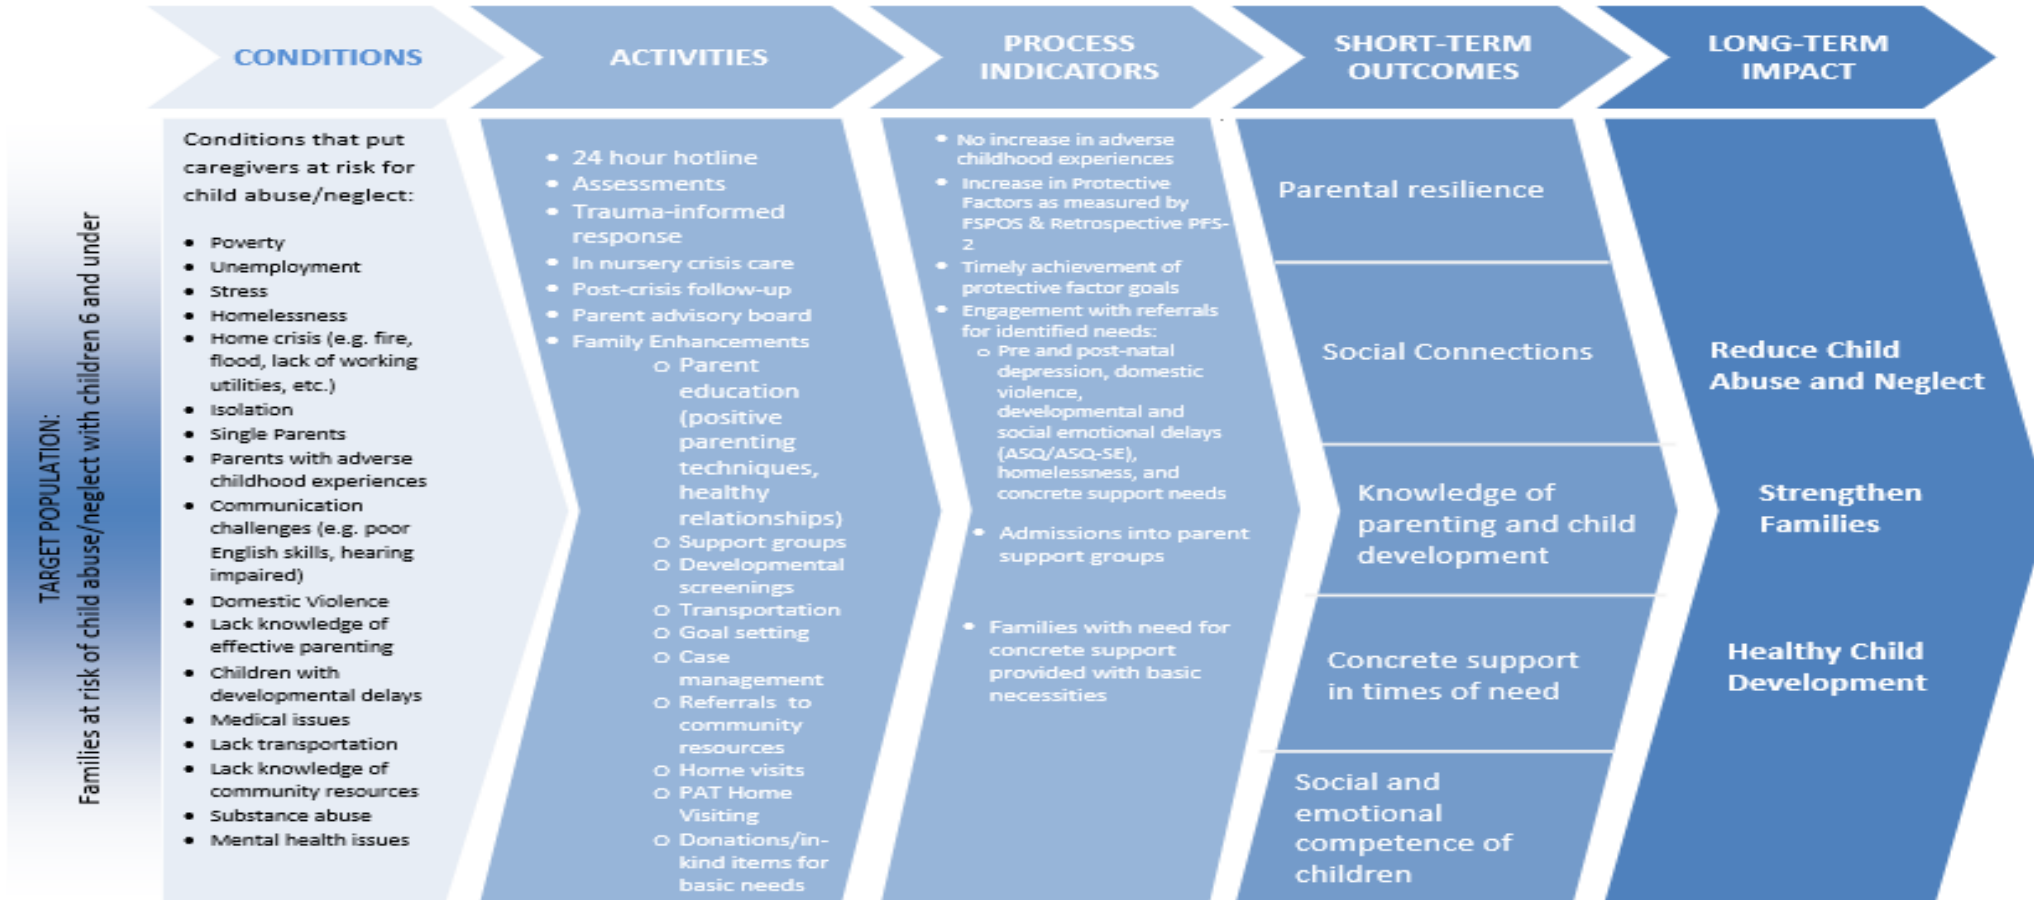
CONDITIONS

ACTIVITIES

PROCESS INDICATORS

SHORT-TERM OUTCOMES

LONG-TERM IMPACT

TARGET POPULATION:
Families at risk of child abuse/neglect with children 6 and under

Conditions that put caregivers at risk for child abuse/neglect:

- Poverty
- Unemployment
- Stress
- Homelessness
- Home crisis (e.g. fire, flood, lack of working utilities, etc.)
- Isolation
- Single Parents
- Parents with adverse childhood experiences
- Communication challenges (e.g. poor English skills, hearing impaired)
- Domestic Violence
- Lack knowledge of effective parenting
- Children with developmental delays
- Medical issues
- Lack transportation
- Lack knowledge of community resources
- Substance abuse
- Mental health issues

- 24 hour hotline
- Assessments
- Trauma-informed response
- In nursery crisis care
- Post-crisis follow-up
- Parent advisory board
- Family Enhancements
  - Parent education (positive parenting techniques, healthy relationships)
  - Support groups
  - Developmental screenings
  - Transportation
  - Goal setting
  - Case management
  - Referrals to community resources
  - Home visits
  - PAT Home Visiting
  - Donations/in-kind items for basic needs

- No increase in adverse childhood experiences
- Increase in Protective Factors as measured by FSPOS & Retrospective PFS-2
- Timely achievement of protective factor goals
- Engagement with referrals for identified needs:
  - Pre and post-natal depression, domestic violence, developmental and social emotional delays (ASQ/ASQ-SE), homelessness, and concrete support needs
- Admissions into parent support groups
- Families with need for concrete support provided with basic necessities

Parental resilience

Social Connections

Knowledge of parenting and child development

Concrete support in times of need

Social and emotional competence of children

Reduce Child Abuse and Neglect

Strengthen Families

Healthy Child Development